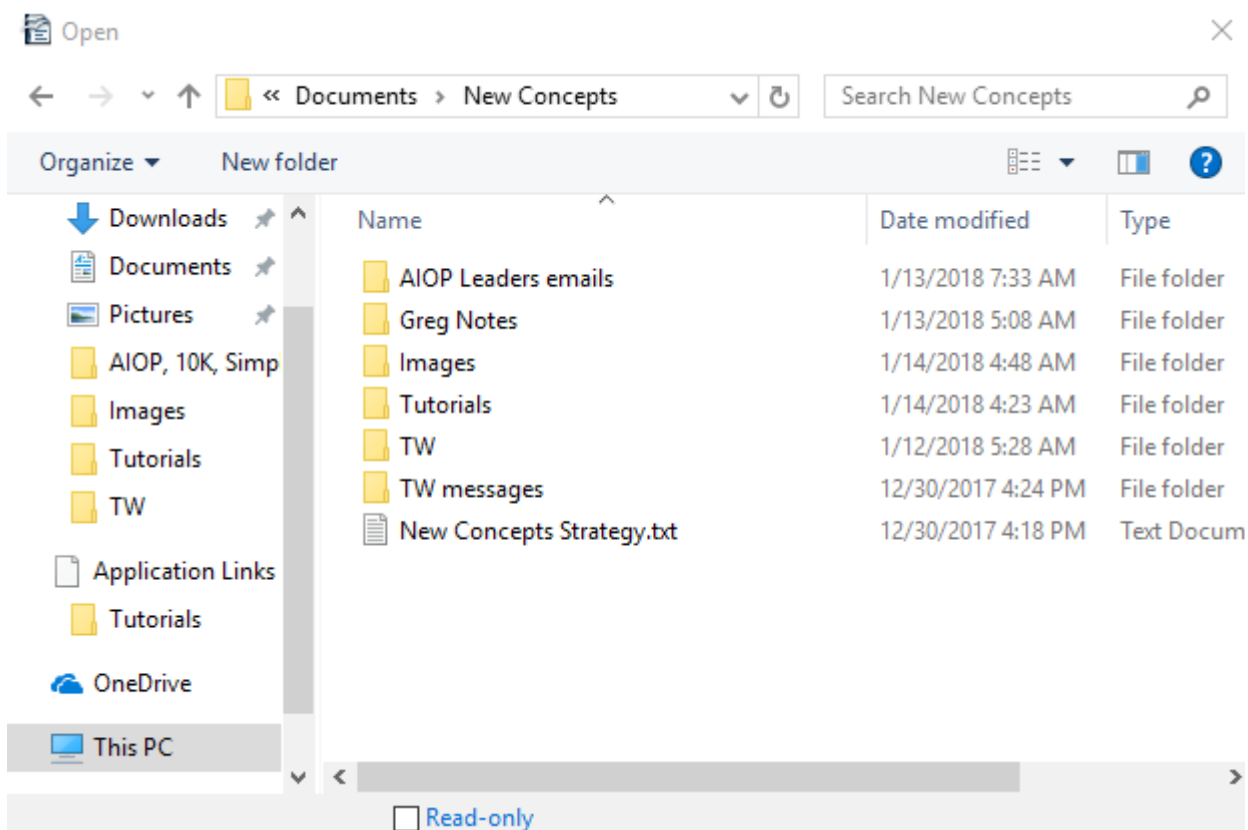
Open

« Documents › New Concepts

Search New Concepts

Organize ▾ New folder

Downloads
Documents
Pictures
AIOP, 10K, Simp
Images
Tutorials
TW
Application Links
Tutorials
OneDrive
This PC

| Name | Date modified | Type |
|---|---|---|
| AIOP Leaders emails | 1/13/2018 7:33 AM | File folder |
| Greg Notes | 1/13/2018 5:08 AM | File folder |
| Images | 1/14/2018 4:48 AM | File folder |
| Tutorials | 1/14/2018 4:23 AM | File folder |
| TW | 1/12/2018 5:28 AM | File folder |
| TW messages | 12/30/2017 4:24 PM | File folder |
| New Concepts Strategy.txt | 12/30/2017 4:18 PM | Text Docum |

Read-only